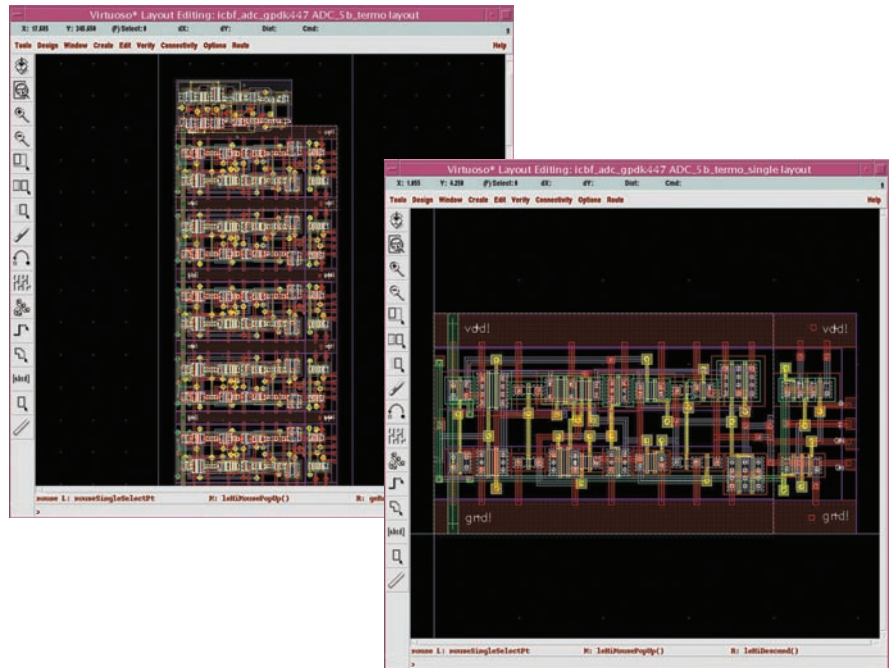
Virtuoso® Layout Editing: icbf_adc_gpdk447 ADC_5b_termo layout

X: 17.685 Y: 348.650 (F) Select: 0 dX: dY: Dist: Cmd:

Tools Design Window Create Edit Verify Connectivity Options Route Help

[sIct]

mouse L: mouseSingleSelectPt M: leHiMousePopUp() R: ge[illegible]

>

Virtuoso® Layout Editing: icbf_adc_gpdk447 ADC_5b_termo_single layout

X: 1.695 Y: 4.250 (F) Select: 0 dX: dY: Dist: Cmd:

Tools Design Window Create Edit Verify Connectivity Options Route Help

vdd!

vdd!

gnd!

gnd!

[sIct]

mouse L: mouseSingleSelectPt M: leHiMousePopUp() R: leHiDescend()

>